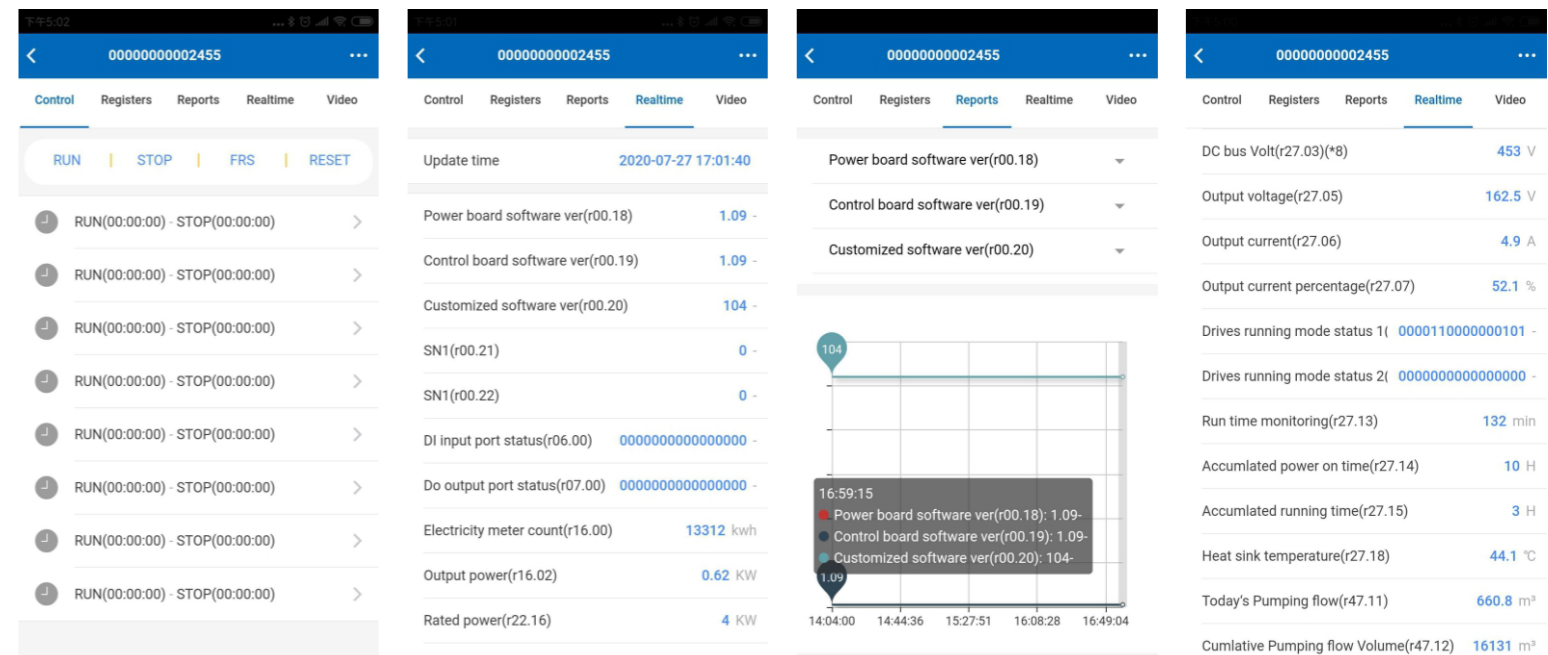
下午5:02

00000000002455

Control Registers Reports Realtime Video

RUN | STOP | FRS | RESET

RUN(00:00:00) - STOP(00:00:00)

RUN(00:00:00) - STOP(00:00:00)

RUN(00:00:00) - STOP(00:00:00)

RUN(00:00:00) - STOP(00:00:00)

RUN(00:00:00) - STOP(00:00:00)

RUN(00:00:00) - STOP(00:00:00)

RUN(00:00:00) - STOP(00:00:00)

RUN(00:00:00) - STOP(00:00:00)

下午5:01

00000000002455

Control Registers Reports Realtime Video

Update time 2020-07-27 17:01:40

Power board software ver(r00.18) 1.09 -

Control board software ver(r00.19) 1.09 -

Customized software ver(r00.20) 104 -

SN1(r00.21) 0 -

SN1(r00.22) 0 -

DI input port status(r06.00) 0000000000000000 -

Do output port status(r07.00) 0000000000000000 -

Electricity meter count(r16.00) 13312 kwh

Output power(r16.02) 0.62 KW

Rated power(r22.16) 4 KW

00000000002455

Control Registers Reports Realtime Video

Power board software ver(r00.18)

Control board software ver(r00.19)

Customized software ver(r00.20)

104

16:59:15
Power board software ver(r00.18): 1.09-
Control board software ver(r00.19): 1.09-
Customized software ver(r00.20): 104-

1.09

14:04:00 14:44:36 15:27:51 16:08:28 16:49:04

00000000002455

Control Registers Reports Realtime Video

DC bus Volt(r27.03)(*8) 453 V

Output voltage(r27.05) 162.5 V

Output current(r27.06) 4.9 A

Output current percentage(r27.07) 52.1 %

Drives running mode status 1( 0000110000000101 -

Drives running mode status 2( 0000000000000000 -

Run time monitoring(r27.13) 132 min

Accumlated power on time(r27.14) 10 H

Accumlated running time(r27.15) 3 H

Heat sink temperature(r27.18) 44.1 ℃

Today's Pumping flow(r47.11) 660.8 m³

Cumlative Pumping flow Volume(r47.12) 16131 m³